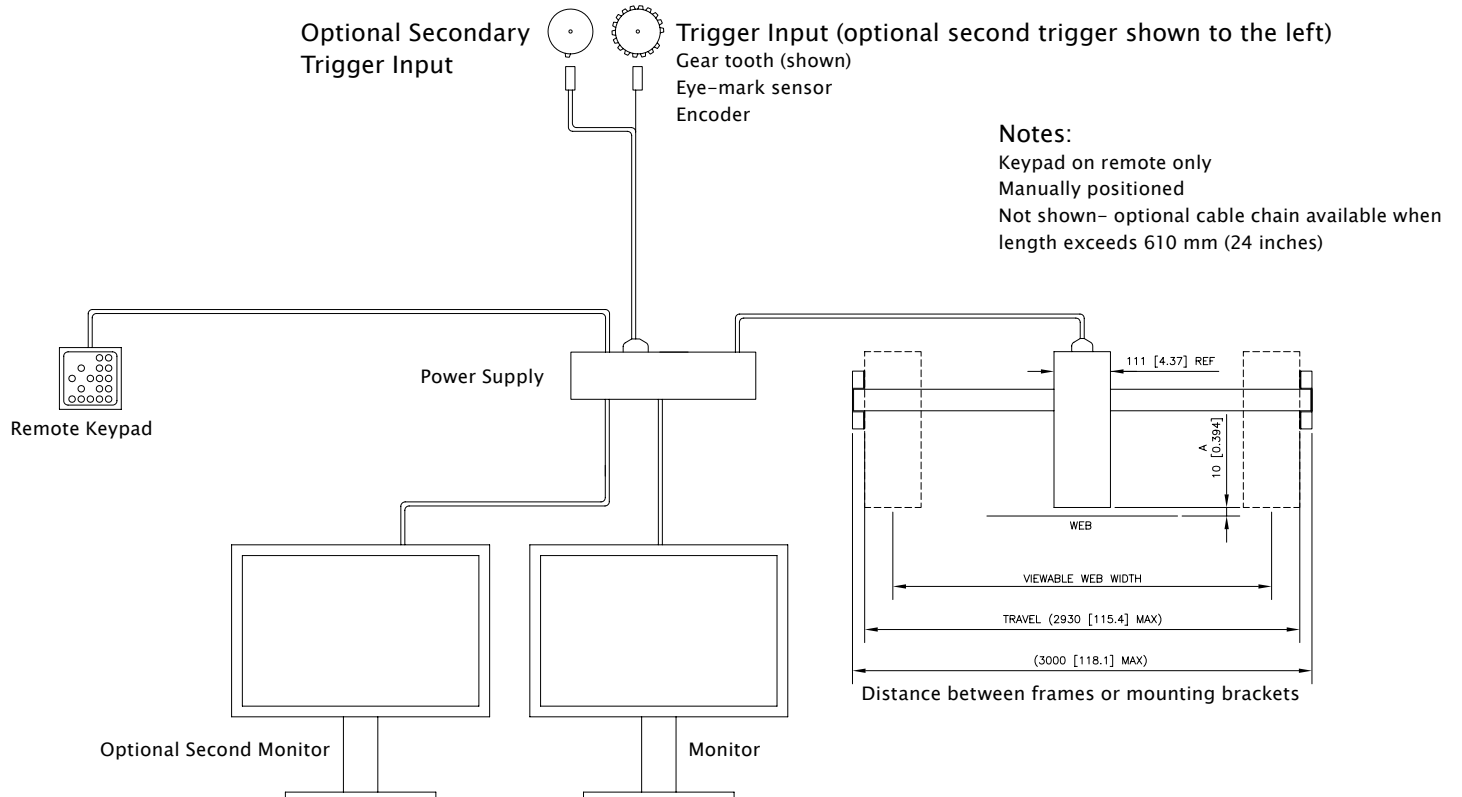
Optional Secondary Trigger Input

Trigger Input (optional second trigger shown to the left)
Gear tooth (shown)
Eye-mark sensor
Encoder

Notes:
Keypad on remote only
Manually positioned
Not shown- optional cable chain available when length exceeds 610 mm (24 inches)

Power Supply

Remote Keypad

111 [4.37] REF

A
10 [0.394]

WEB

VIEWABLE WEB WIDTH

TRAVEL (2930 [115.4] MAX)

(3000 [118.1] MAX)

Distance between frames or mounting brackets

Optional Second Monitor

Monitor